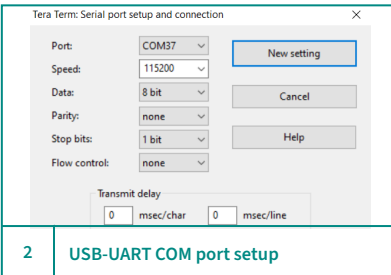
Tera Term: Serial port setup and connection ×

Port: COM37

Speed: 115200

Data: 8 bit

Parity: none

Stop bits: 1 bit

Flow control: none

New setting

Cancel

Help

Transmit delay

0 msec/char 0 msec/line

2 USB-UART COM port setup